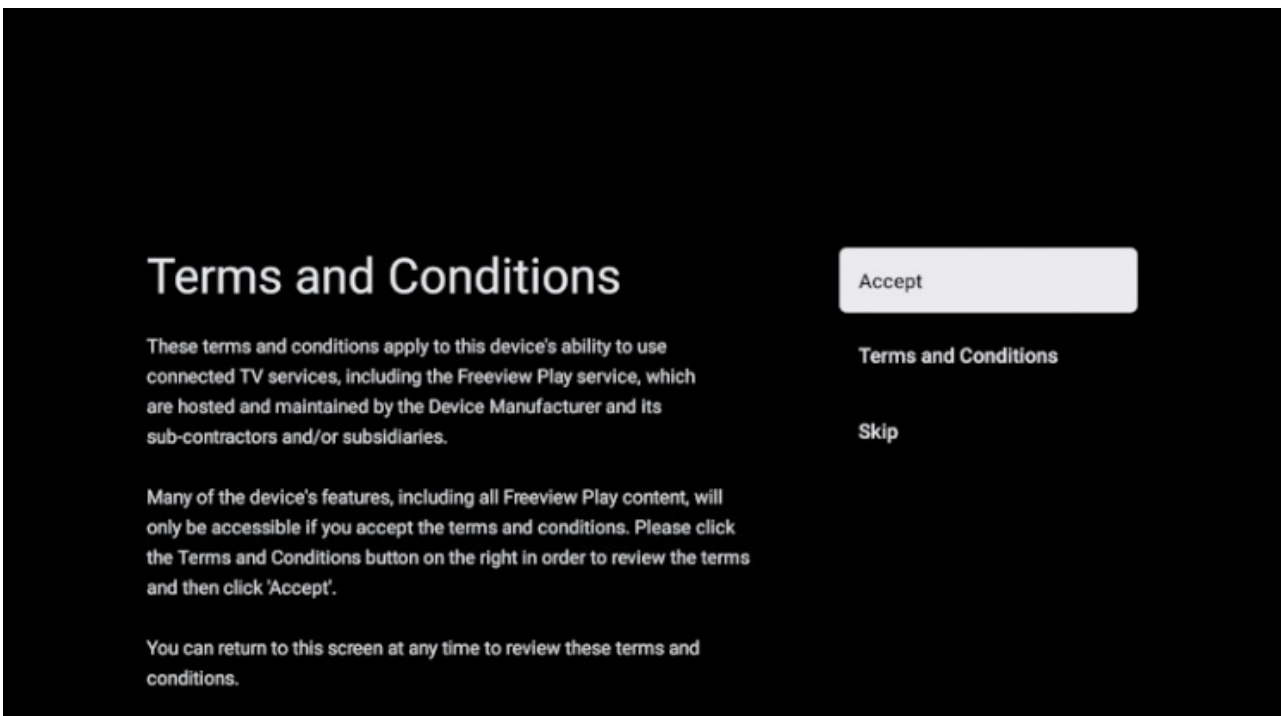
Terms and Conditions

These terms and conditions apply to this device's ability to use connected TV services, including the Freeview Play service, which are hosted and maintained by the Device Manufacturer and its sub-contractors and/or subsidiaries.

Many of the device's features, including all Freeview Play content, will only be accessible if you accept the terms and conditions. Please click the Terms and Conditions button on the right in order to review the terms and then click 'Accept'.

You can return to this screen at any time to review these terms and conditions.

Accept

Terms and Conditions

Skip